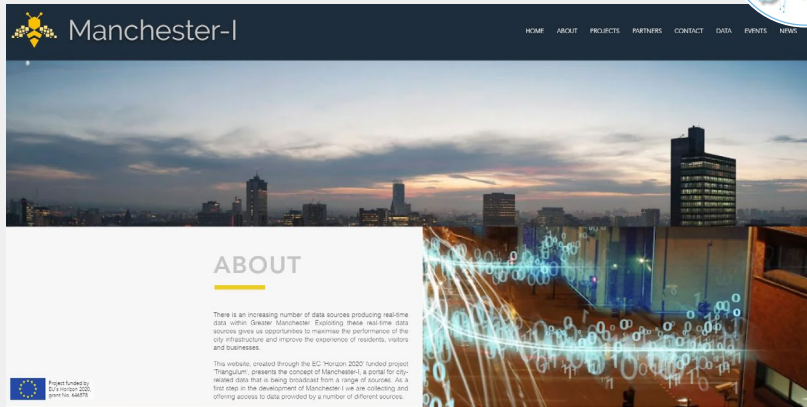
Manchester-I

HOME ABOUT PROJECTS PARTNERS CONTACT DATA EVENTS NEWS

ABOUT

There is an increasing number of data sources producing real-time data within Greater Manchester. Exploiting these real-time data sources gives us opportunities to maximise the performance of the city infrastructure and improve the experience of residents, visitors and businesses.

This website, created through the EC 'Horizon 2020' funded project 'Triangulum', presents the concept of Manchester-I, a portal for city-related data that is being broadcast from a range of sources. As a first step in the development of Manchester-I we are collecting and offering access to data provided by a number of different sources.

Project funded by EU's Horizon 2020, grant No. 646578